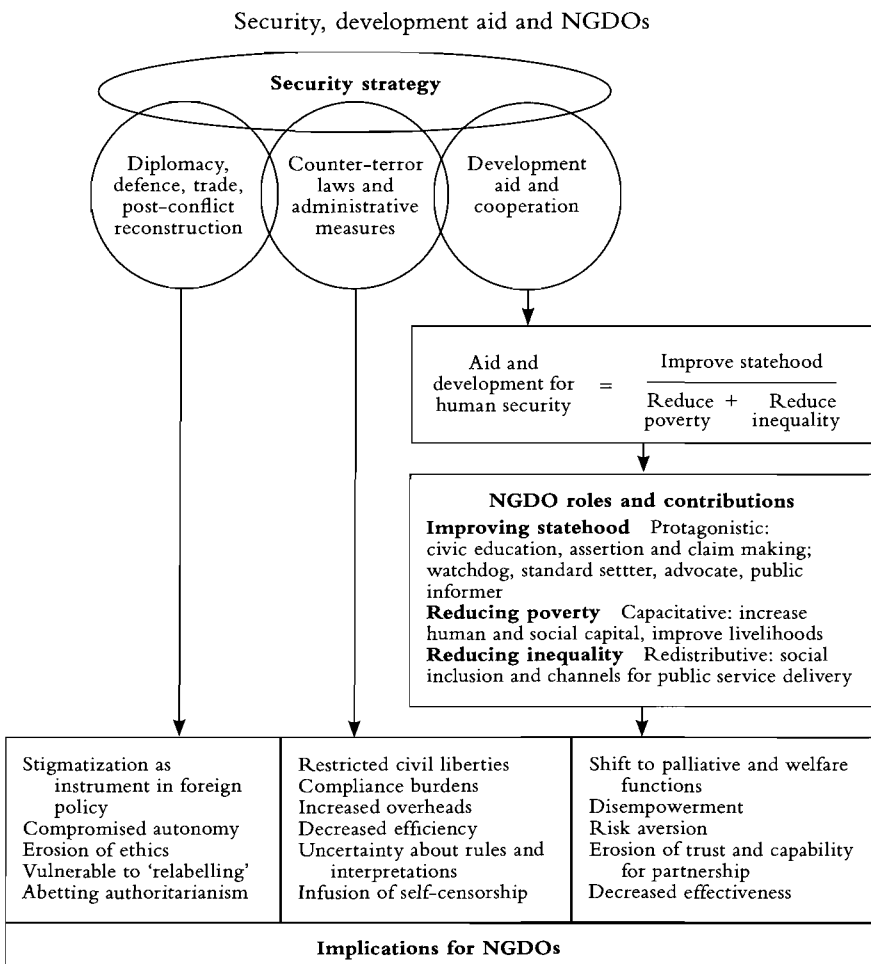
Security, development aid and NGDOs

**Security strategy**

Diplomacy, defence, trade, post-conflict reconstruction

Counter-terror laws and administrative measures

Development aid and cooperation

Aid and development for human security = $\frac{\text{Improve statehood}}{\text{Reduce poverty} + \text{Reduce inequality}}$

**NGDO roles and contributions**
**Improving statehood** Protagonistic: civic education, assertion and claim making; watchdog, standard settter, advocate, public informer
**Reducing poverty** Capacitative: increase human and social capital, improve livelihoods
**Reducing inequality** Redistributive: social inclusion and channels for public service delivery

| | | |
|---|---|---|
| Stigmatization as instrument in foreign policy<br>Compromised autonomy<br>Erosion of ethics<br>Vulnerable to 'relabelling'<br>Abetting authoritarianism | Restricted civil liberties<br>Compliance burdens<br>Increased overheads<br>Decreased efficiency<br>Uncertainty about rules and interpretations<br>Infusion of self-censorship | Shift to palliative and welfare functions<br>Disempowerment<br>Risk aversion<br>Erosion of trust and capability for partnership<br>Decreased effectiveness |

**Implications for NGDOs**